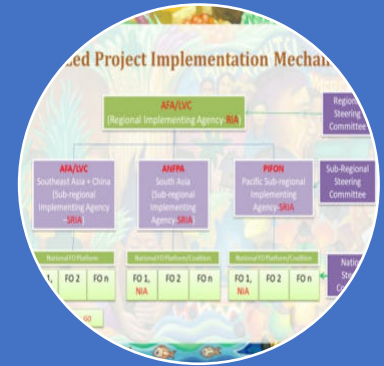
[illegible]ed Project Implementation Mechan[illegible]

AFA/LVC
(Regional Implementing Agency-RIA)

Regio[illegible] Steering Committee

AFA/LVC
Southeast Asia + China (Sub-regional Implementing Agency -SRIA

ANFPA
South Asia (Sub-regional Implementing Agency -SRIA

PIFON
Pacific Sub-regional Implementing Agency-SRIA

Sub-Regional Steering Committee

National FO Platform

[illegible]1,
FO 2
FO n

National FO Platform/Coalition

FO 1, NIA
FO 2
FO n

National FO Platform/Coalition

FO 1, NIA
FO 2
FO n

Natio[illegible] Steer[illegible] C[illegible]

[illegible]60